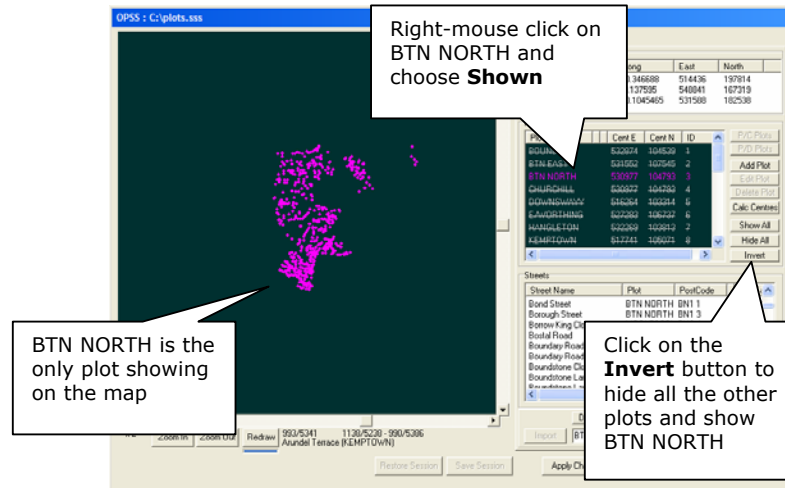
OPSS : C:\plots.sss

Right-mouse click on BTN NORTH and choose **Shown**

| | Long | East | North |
|---|---|---|---|
| | 0.346688 | 514436 | 197814 |
| | 0.137595 | 548841 | 167319 |
| | 0.1045465 | 531588 | 182538 |

| Plot | Cent E | Cent N | ID |
|---|---|---|---|
| BOURNE | 532974 | 104539 | 1 |
| BTN EAST | 531552 | 107545 | 2 |
| BTN NORTH | 530977 | 104793 | 3 |
| CHURCHILL | 530977 | 104793 | 4 |
| DOWNSWAY | 516364 | 103314 | 5 |
| E.WORTHING | 527283 | 106737 | 6 |
| HANGLETON | 532269 | 103813 | 7 |
| KEMPTOWN | 517741 | 105071 | 8 |

P/C Plots
P/D Plots
Add Plot
Edit Plot
Delete Plot
Calc Centres
Show All
Hide All
Invert

Streets

| Street Name | Plot | PostCode |
|---|---|---|
| Bond Street | BTN NORTH | BN1 1 |
| Borough Street | BTN NORTH | BN1 3 |
| Borrow King Cl | | |
| Boslal Road | | |
| Boundary Road | | |
| Boundary Road | | |
| Boundstone Cl | | |
| Boundstone La | | |

BTN NORTH is the only plot showing on the map

Click on the **Invert** button to hide all the other plots and show BTN NORTH

2.68m In
2.68m Out
Redraw
993/5341
1138/5238 - 990/5386
Arundel Terrace (KEMPTOWN)
Import
BT
Restore Session
Save Session
Apply Ch